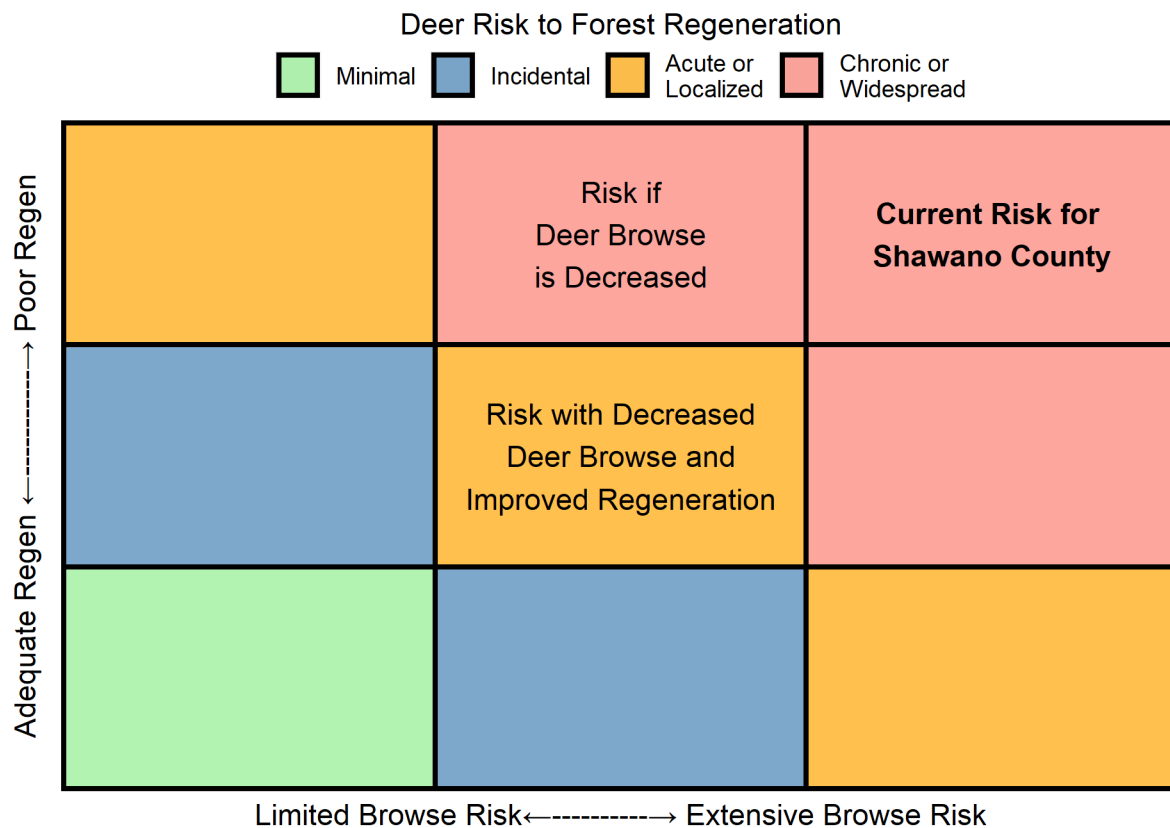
Deer Risk to Forest Regeneration

Minimal
Incidental
Acute or Localized
Chronic or Widespread

Adequate Regen ←------------→ Poor Regen

Risk if Deer Browse is Decreased

Current Risk for Shawano County

Risk with Decreased Deer Browse and Improved Regeneration

Limited Browse Risk←------------→ Extensive Browse Risk